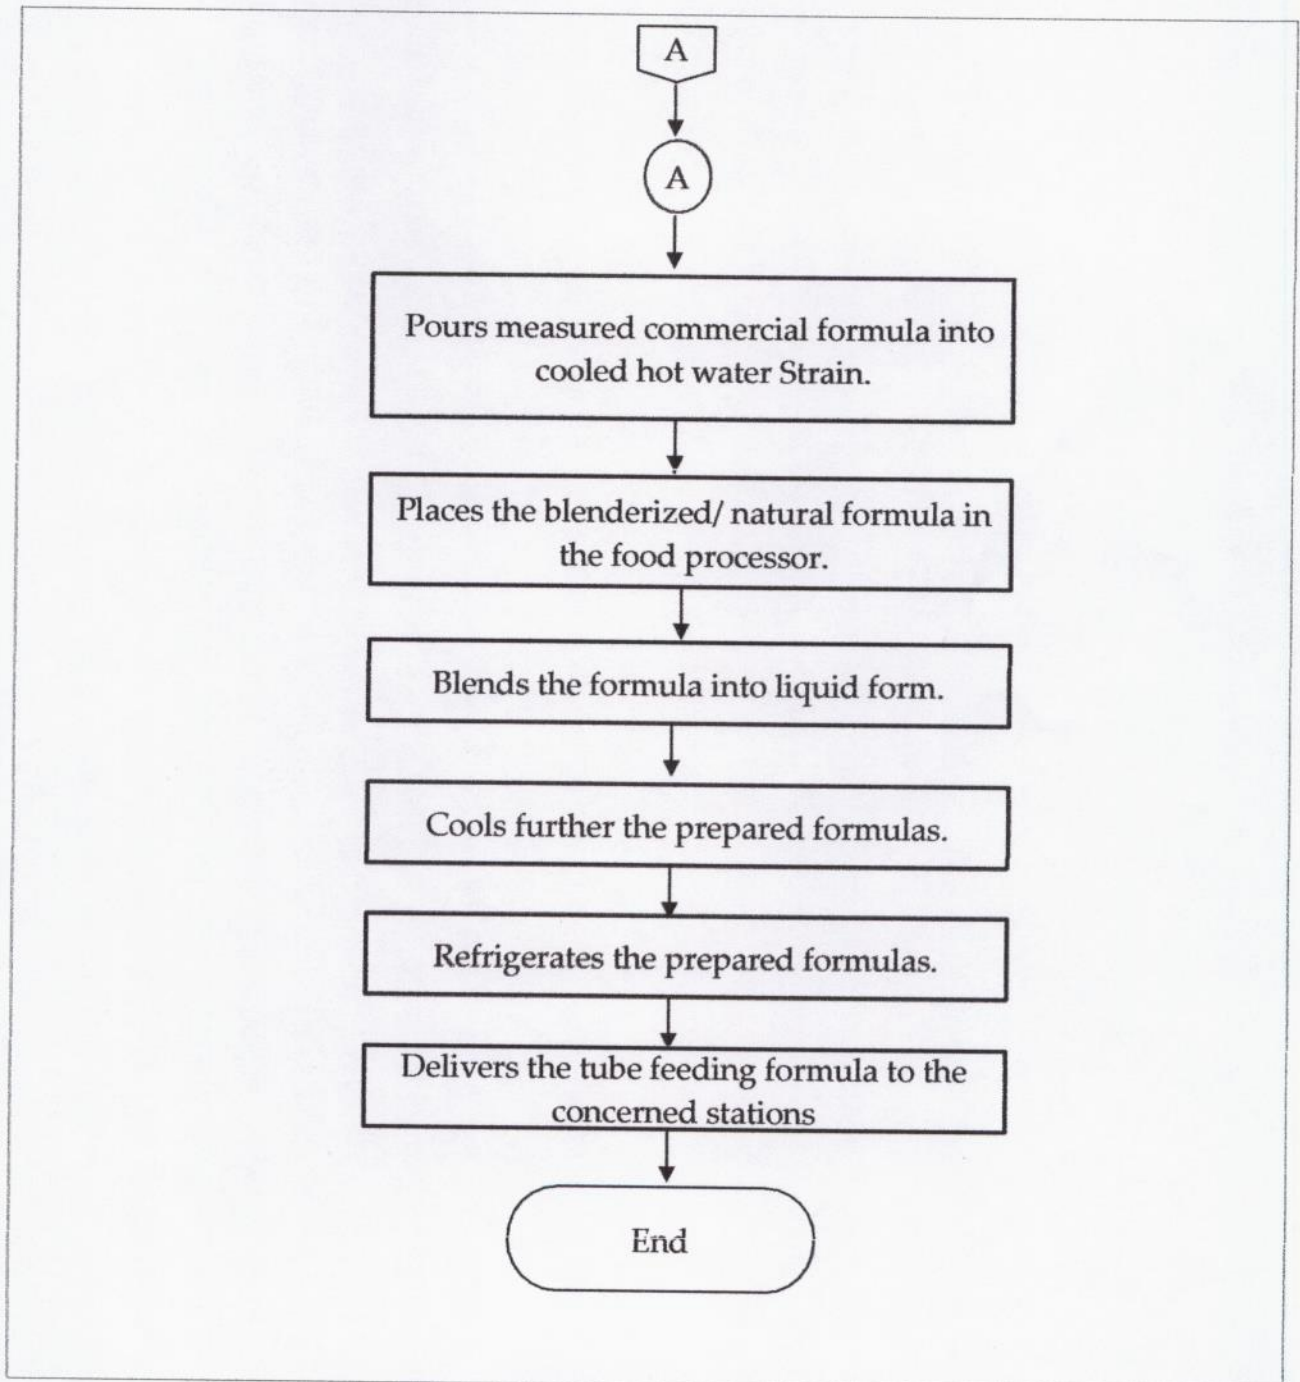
A

A

Pours measured commercial formula into cooled hot water Strain.

Places the blenderized/ natural formula in the food processor.

Blends the formula into liquid form.

Cools further the prepared formulas.

Refrigerates the prepared formulas.

Delivers the tube feeding formula to the concerned stations

End